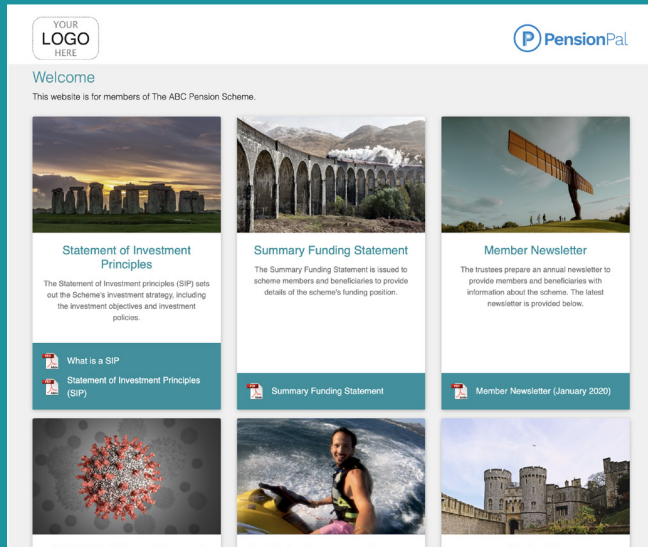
YOUR
LOGO
HERE

PensionPal

Welcome

This website is for members of The ABC Pension Scheme.

Statement of Investment Principles

The Statement of Investment principles (SIP) sets out the Scheme's investment strategy, including the investment objectives and investment policies.

What is a SIP

Statement of Investment Principles (SIP)

Summary Funding Statement

The Summary Funding Statement is issued to scheme members and beneficiaries to provide details of the scheme's funding position.

Summary Funding Statement

Member Newsletter

The trustees prepare an annual newsletter to provide members and beneficiaries with information about the scheme. The latest newsletter is provided below.

Member Newsletter (January 2020)